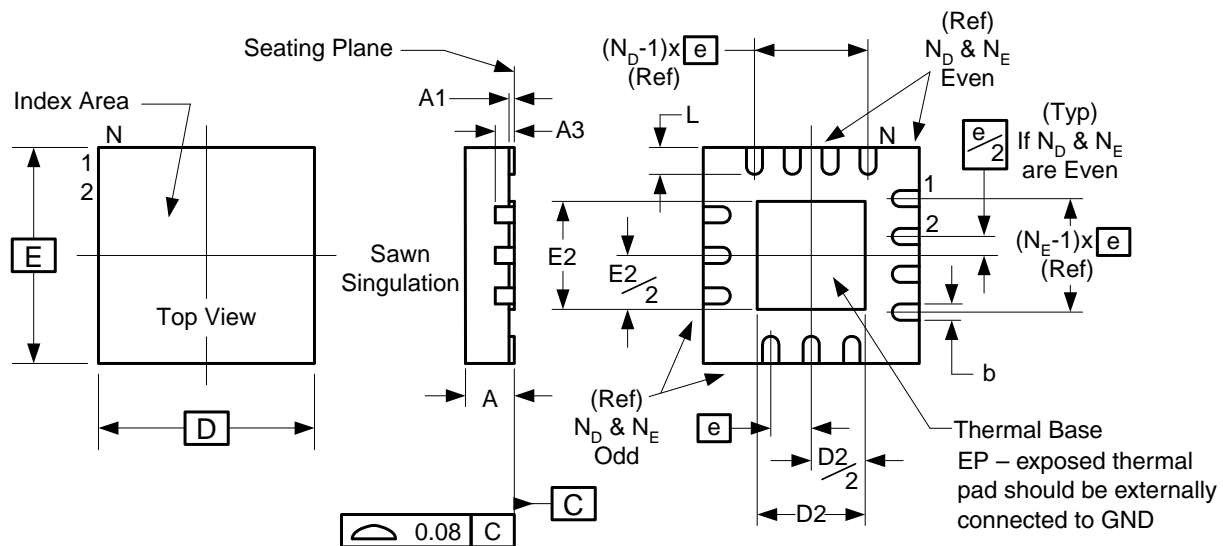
Seating Plane

Index Area

N

1

2

E

Top View

D

A1

A3

Sawn Singulation

A

C

0.08 C

$(N_D\text{-}1)x$ e

(Ref)

(Ref)

$N_D$ & $N_E$

Even

L

N

(Typ)

If $N_D$ & $N_E$ are Even

$\frac{e}{2}$

1

2

E2

$\frac{E2}{2}$

$(N_E\text{-}1)x$ e

(Ref)

b

(Ref)

$N_D$ & $N_E$

Odd

e

$\frac{D2}{2}$

D2

Thermal Base

EP – exposed thermal pad should be externally connected to GND